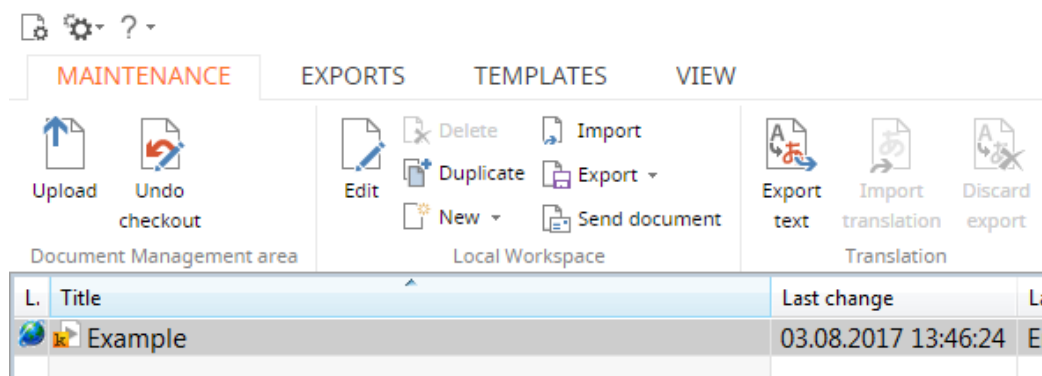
? ▾

MAINTENANCE EXPORTS TEMPLATES VIEW

Upload

Undo checkout

Document Management area

Edit

Delete

Duplicate

New ▾

Import

Export ▾

Send document

Local Workspace

Export text

Import translation

Discard export

Translation

| L. | Title | Last change | La |
|---|---|---|---|
| | Example | 03.08.2017 13:46:24 | E |